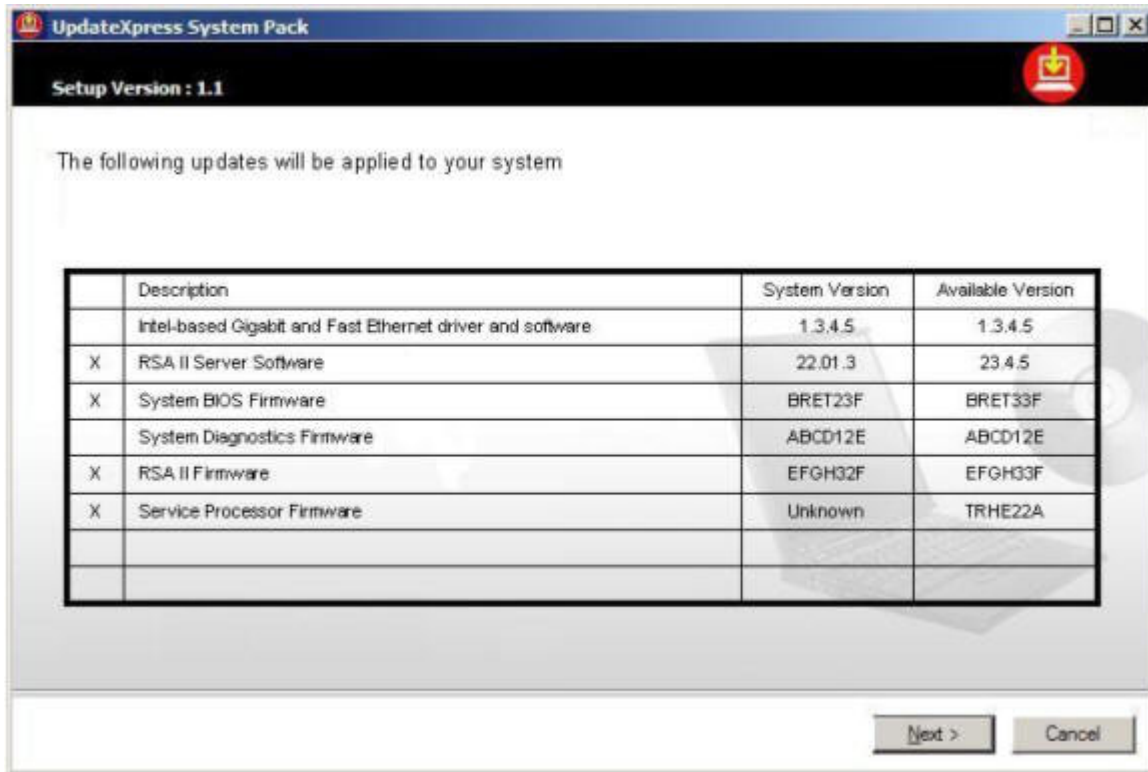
UpdateXpress System Pack

Setup Version : 1.1

The following updates will be applied to your system

| | Description | System Version | Available Version |
|---|---|---|---|
| | Intel-based Gigabit and Fast Ethernet driver and software | 1.3.4.5 | 1.3.4.5 |
| X | RSA II Server Software | 22.01.3 | 23.4.5 |
| X | System BIOS Firmware | BRET23F | BRET33F |
| | System Diagnostics Firmware | ABCD12E | ABCD12E |
| X | RSA II Firmware | EFGH32F | EFGH33F |
| X | Service Processor Firmware | Unknown | TRHE22A |
| | | | |
| | | | |

Next >

Cancel